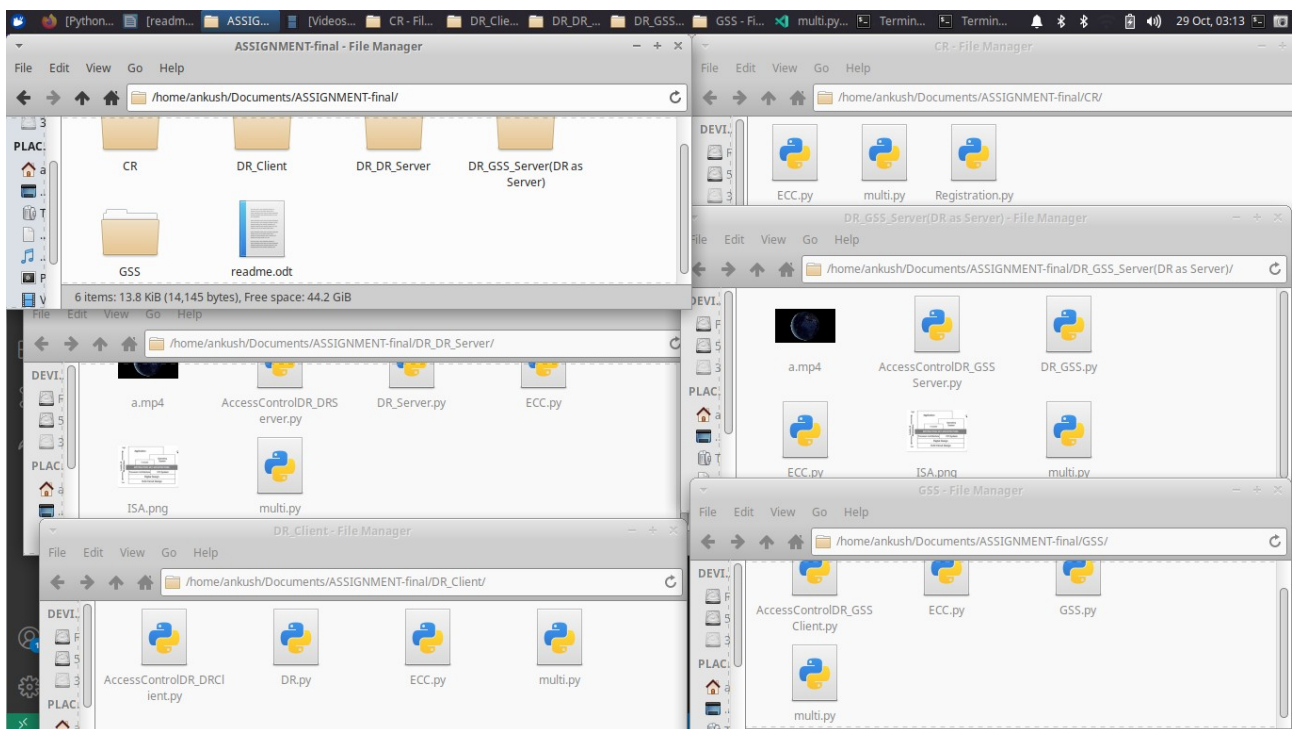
[Python... [readm... ASSIG... [Videos... CR - Fil... DR_Clie... DR_DR_... DR_GSS... GSS - Fi... multi.py... Termin... Termin... 29 Oct, 03:13

ASSIGNMENT-final - File Manager

File Edit View Go Help

/home/ankush/Documents/ASSIGNMENT-final/

PLAC.

CR
DR_Client
DR_DR_Server
DR_GSS_Server(DR as Server)
GSS
readme.odt

6 items: 13.8 KiB (14,145 bytes), Free space: 44.2 GiB

CR - File Manager

File Edit View Go Help

/home/ankush/Documents/ASSIGNMENT-final/CR/

DEVI.

ECC.py
multi.py
Registration.py

DR_GSS_Server(DR as Server) - File Manager

File Edit View Go Help

/home/ankush/Documents/ASSIGNMENT-final/DR_GSS_Server(DR as Server)/

DEVI.
PLAC.

a.mp4
AccessControlDR_GSSServer.py
DR_GSS.py
ECC.py
ISA.png
multi.py

File Edit View Go Help

/home/ankush/Documents/ASSIGNMENT-final/DR_DR_Server/

DEVI.
PLAC.

a.mp4
AccessControlDR_DRServer.py
DR_Server.py
ECC.py
ISA.png
multi.py

GSS - File Manager

File Edit View Go Help

/home/ankush/Documents/ASSIGNMENT-final/GSS/

DEVI.
PLAC.

AccessControlDR_GSSClient.py
ECC.py
GSS.py
multi.py

DR_Client - File Manager

File Edit View Go Help

/home/ankush/Documents/ASSIGNMENT-final/DR_Client/

DEVI.
PLAC.

AccessControlDR_DRClient.py
DR.py
ECC.py
multi.py